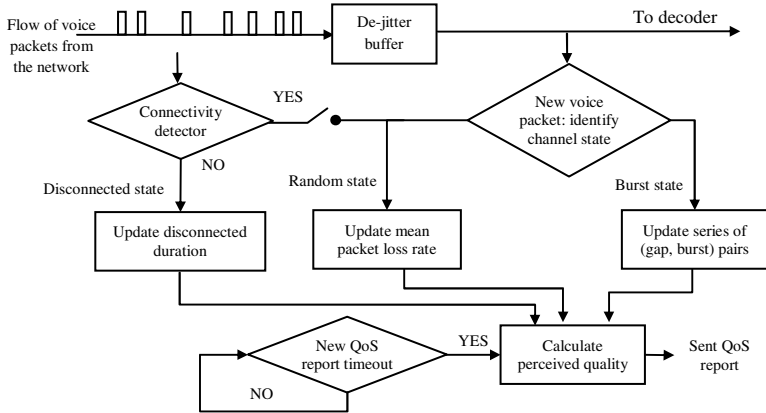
Flow of voice packets from the network

De-jitter buffer

To decoder

Connectivity detector

YES

NO

New voice packet: identify channel state

Disconnected state

Random state

Burst state

Update disconnected duration

Update mean packet loss rate

Update series of (gap, burst) pairs

New QoS report timeout

YES

NO

Calculate perceived quality

Sent QoS report